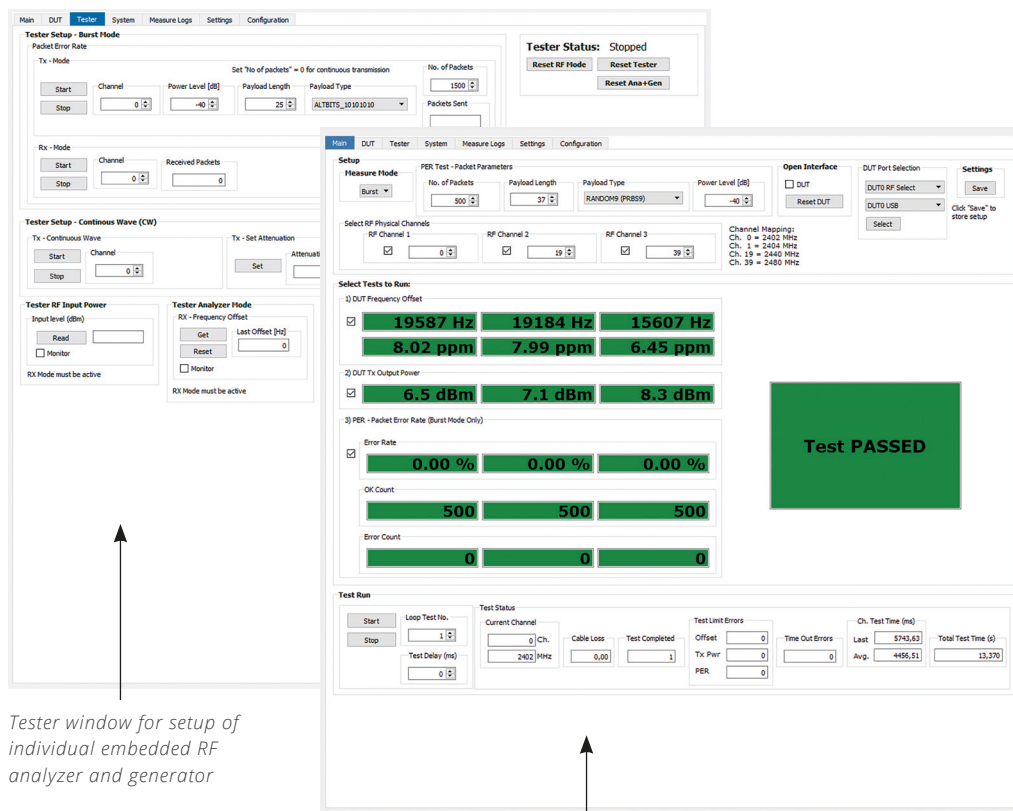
Main DUT Tester System Measure Logs Settings Configuration

Tester Setup - Burst Mode
Packet Error Rate
Tx - Mode
Set "No of packets" = 0 for continuous transmission
No. of Packets
1500
Start
Stop
Channel
0
Power Level [dB]
-40
Payload Length
25
Payload Type
ALTBITS_10101010
Packets Sent

Tester Status: Stopped
Reset RF Mode
Reset Tester
Reset Ana+Gen

Rx - Mode
Start
Stop
Channel
0
Received Packets
0

Tester Setup - Continous Wave (CW)
Tx - Continuous Wave
Start
Stop
Channel
0
Tx - Set Attenuation
Set
Attenuatio

Tester RF Input Power
Input level (dBm)
Read
Monitor
RX Mode must be active

Tester Analyzer Mode
RX - Frequency Offset
Get
Reset
Last Offset [Hz]
0
Monitor
RX Mode must be active

Main DUT Tester System Measure Logs Settings Configuration

Setup
Measure Mode
Burst
PER Test - Packet Parameters
No. of Packets
500
Payload Length
37
Payload Type
RANDOM9 (PRBS9)
Power Level [dB]
-40
Open Interface
DUT
Reset DUT
DUT Port Selection
DUT0 RF Select
DUT0 USB
Select
Settings
Save
Click "Save" to store setup

Select RF Physical Channels
RF Channel 1
0
RF Channel 2
19
RF Channel 3
39
Channel Mapping:
Ch. 0 = 2402 MHz
Ch. 1 = 2404 MHz
Ch. 19 = 2440 MHz
Ch. 39 = 2480 MHz

Select Tests to Run:
1) DUT Frequency Offset
19587 Hz
19184 Hz
15607 Hz
8.02 ppm
7.99 ppm
6.45 ppm

2) DUT Tx Output Power
6.5 dBm
7.1 dBm
8.3 dBm

Test PASSED

3) PER - Packet Error Rate (Burst Mode Only)
Error Rate
0.00 %
0.00 %
0.00 %
OK Count
500
500
500
Error Count
0
0
0

Test Run
Start
Stop
Loop Test No.
1
Test Delay (ms)
0
Test Status
Current Channel
0 Ch.
2402 MHz
Cable Loss
0,00
Test Completed
1
Test Limit Errors
Offset 0
Tx Pwr 0
PER 0
Time Out Errors
0
Ch. Test Time (ms)
Last 5743,63
Avg. 4456,51
Total Test Time (s)
13,370

Tester window for setup of individual embedded RF analyzer and generator